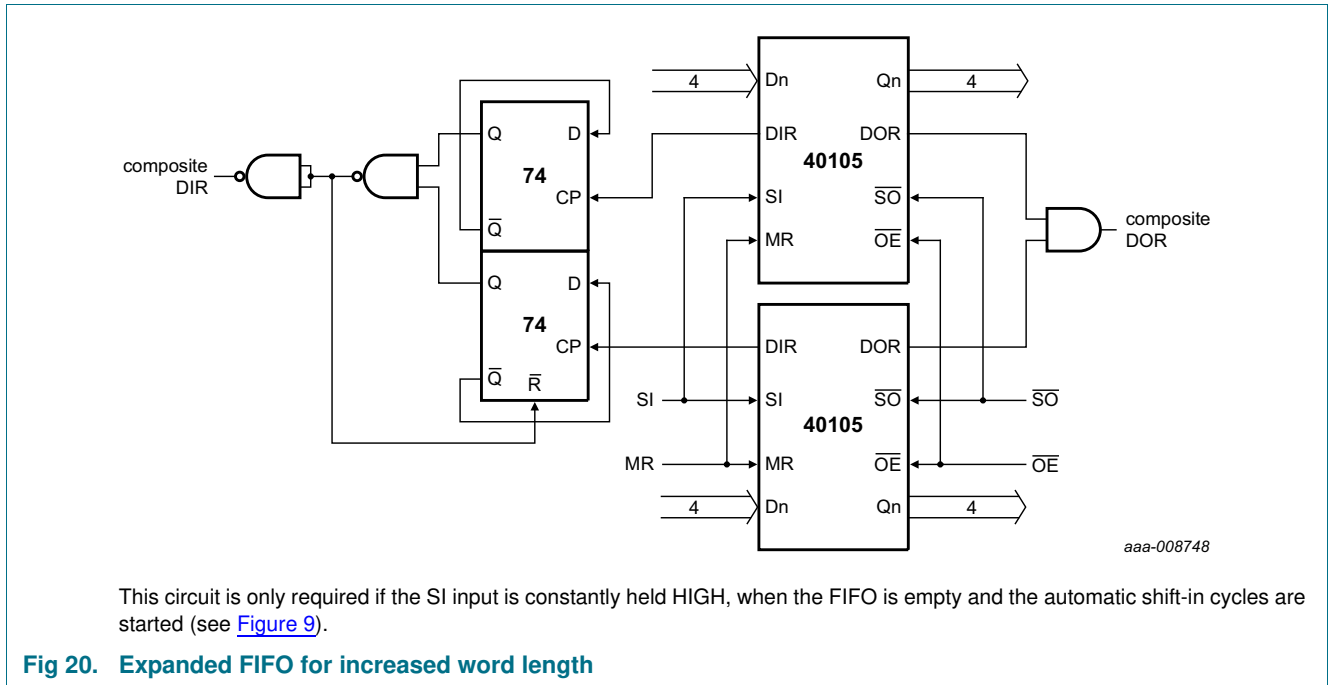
4
Dn
Qn
4
DIR
DOR
40105
SI
$\overline{SO}$
MR
$\overline{OE}$
composite DIR
Q
D
74
CP
$\overline{Q}$
Q
D
74
CP
$\overline{Q}$
$\overline{R}$
composite DOR
DIR
DOR
SI
SI
$\overline{SO}$
$\overline{SO}$
40105
MR
MR
$\overline{OE}$
$\overline{OE}$
4
Dn
Qn
4
aaa-008748

This circuit is only required if the SI input is constantly held HIGH, when the FIFO is empty and the automatic shift-in cycles are started (see Figure 9).

Fig 20. Expanded FIFO for increased word length